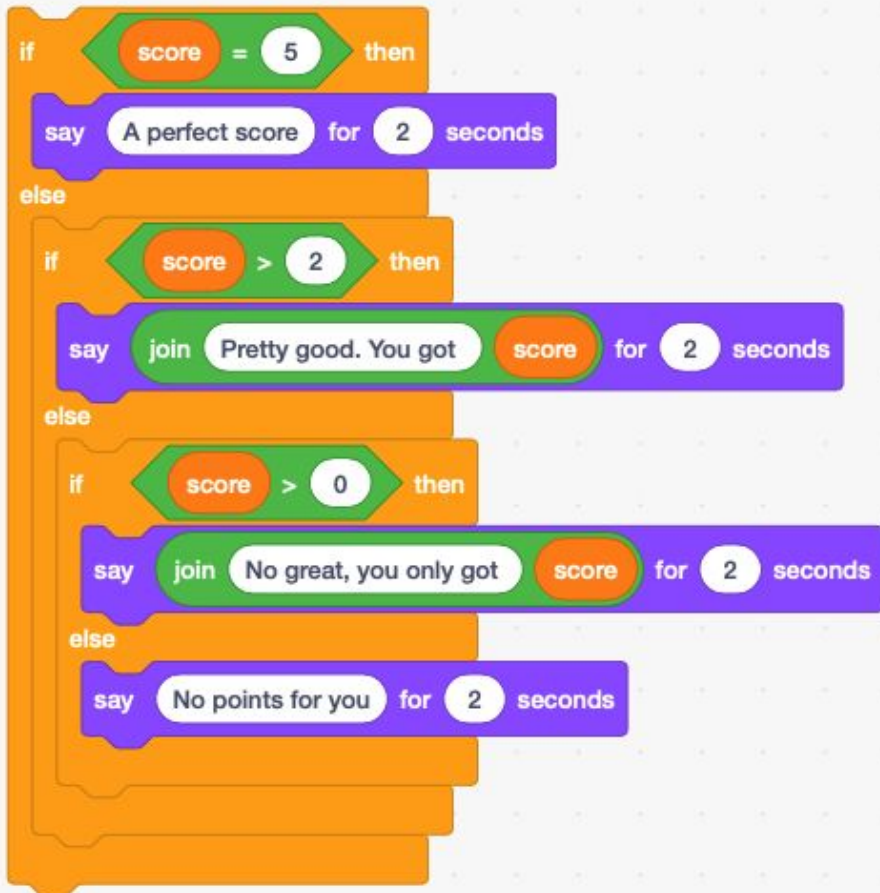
if score = 5 then
say A perfect score for 2 seconds
else
if score > 2 then
say join Pretty good. You got score for 2 seconds
else
if score > 0 then
say join No great, you only got score for 2 seconds
else
say No points for you for 2 seconds